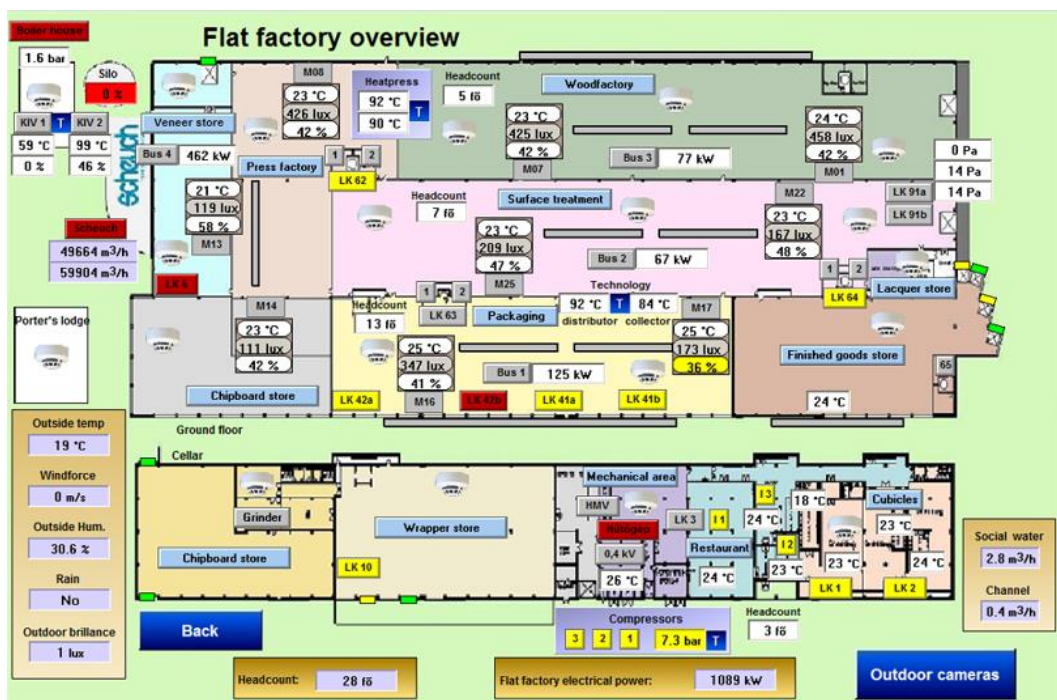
Boiler house

1.6 bar

Silo

0 %

KIV 1 T KIV 2

59 °C 99 °C

0 % 46 %

Flat factory overview

M08

Heatpress

92 °C

90 °C

T

Headcount

5 fő

Woodfactory

Veneer store

23 °C
426 lux
42 %

23 °C
425 lux
42 %

M07

24 °C
458 lux
42 %

M01

Bus 4 462 kW

Press factory

1 2

LK 62

Bus 3 77 kW

0 Pa

14 Pa

14 Pa

scheuch

21 °C
119 lux
58 %

M13

Headcount

7 fő

Surface treatment

M22

LK 91a

LK 91b

Scheuch

49664 m3/h

59904 m3/h

23 °C
209 lux
47 %

M25

Bus 2 67 kW

23 °C
167 lux
48 %

1 2

LK 64

LK 5

M14

Headcount

13 fő

1 2

LK 63

Packaging

Technology

92 °C T 84 °C

distributor collector

M17

Lacquer store

Porter's lodge

23 °C
111 lux
42 %

25 °C
347 lux
41 %

25 °C
173 lux
36 %

Finished goods store

65

Chipboard store

Bus 1 125 kW

LK 42a

M16

LK 42b

LK 41a

LK 41b

24 °C

Ground floor

Outside temp

19 °C

Windforce

0 m/s

Outside Hum.

30.6 %

Rain

No

Outdoor brillance

1 lux

Cellar

Grinder

Chipboard store

Wrapper store

LK 10

Mechanical area

HMV

Nitrogen

0,4 kV

26 °C

LK 3

I1

I3

24 °C

I2

Restaurant

24 °C

18 °C

23 °C

Cubicles

23 °C

23 °C

24 °C

LK 1

LK 2

Social water

2.8 m3/h

Channel

0.4 m3/h

Back

Compressors

3 2 1 7.3 bar T

Headcount

3 fő

Headcount: 28 fő

Flat factory electrical power: 1089 kW

Outdoor cameras